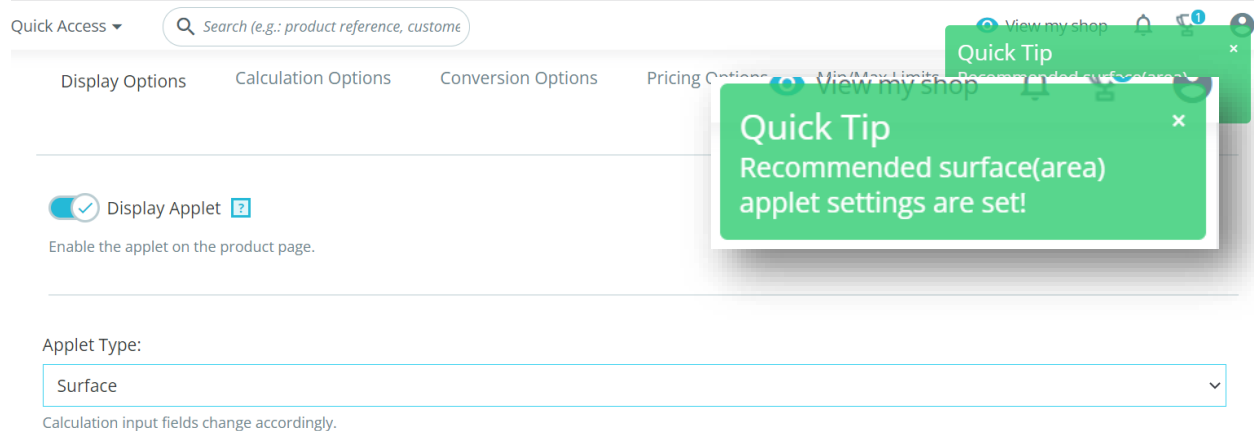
Quick Access

Search (e.g.: product reference, custome

View my shop

1

Quick Tip

×

Recommended surface(area)

Display Options

Calculation Options

Conversion Options

Pricing Options

Min/Max Limits

View my shop

Quick Tip

×

Recommended surface(area) applet settings are set!

Display Applet ?

Enable the applet on the product page.

Applet Type:

Surface

Calculation input fields change accordingly.